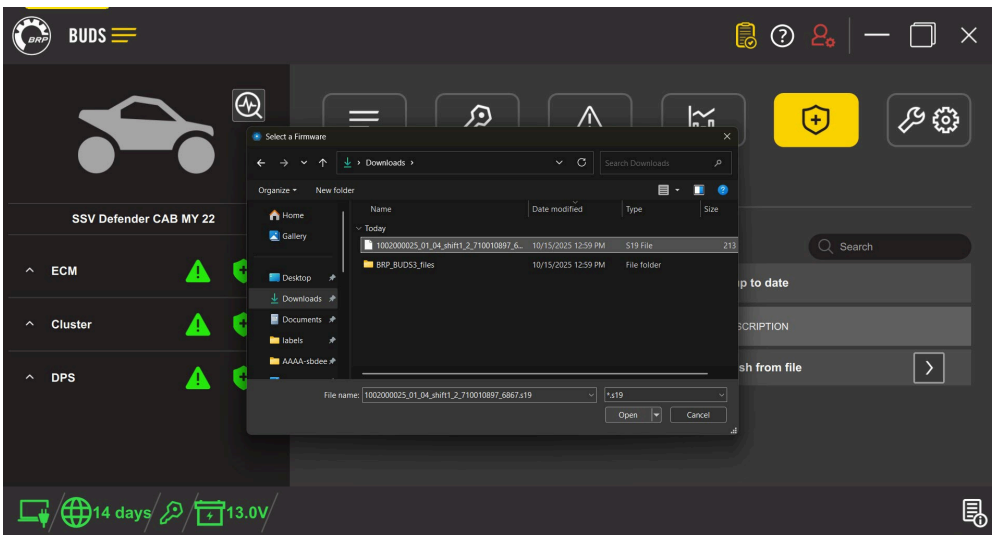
BRP BUDS

SSV Defender CAB MY 22

ECM

Cluster

DPS

Select a Firmware

Downloads

Search Downloads

Organize New folder

Home

Gallery

Desktop

Downloads

Documents

labels

AAAA-sbdee

| Name | Date modified | Type | Size |
|---|---|---|---|
| Today | | | |
| 1002000025_01_04_shift1_2_710010897_6... | 10/15/2025 12:59 PM | S19 File | 213 |
| BRP_BUDS3_files | 10/15/2025 12:59 PM | File folder | |

File name: 1002000025_01_04_shift1_2_710010897_6867.s19

*.s19

Open

Cancel

Search

p to date

SCRIPTION

sh from file

14 days

13.0V